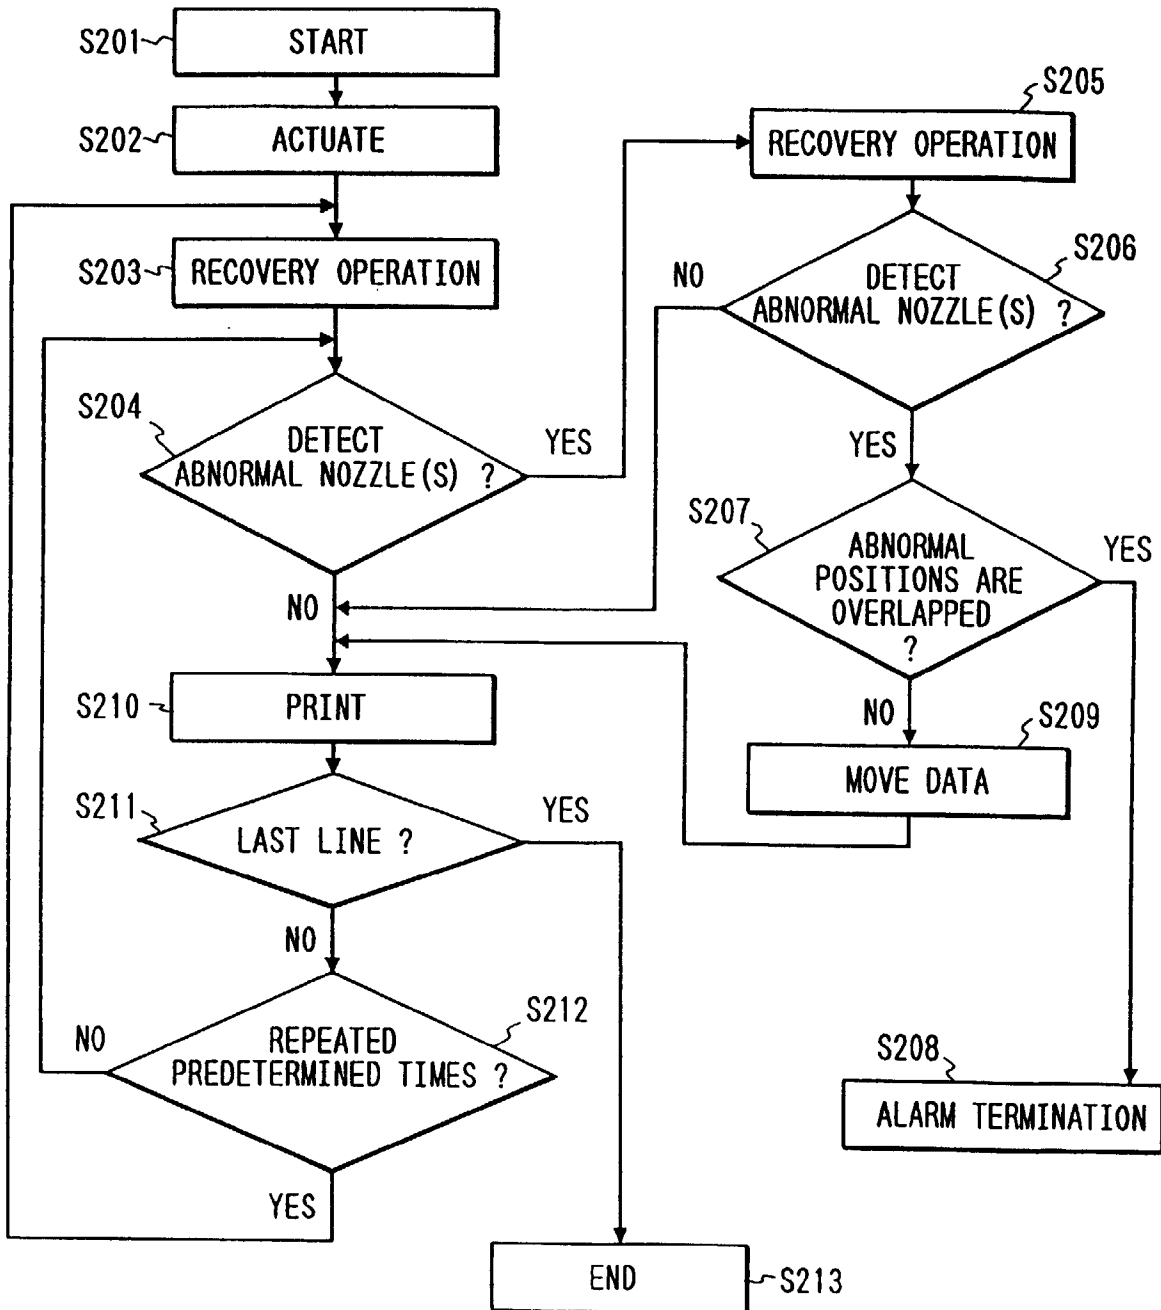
S201 START
S202 ACTUATE
S203 RECOVERY OPERATION
S204 DETECT ABNORMAL NOZZLE(S) ?
YES
NO
S205 RECOVERY OPERATION
S206 DETECT ABNORMAL NOZZLE(S) ?
NO
YES
S207 ABNORMAL POSITIONS ARE OVERLAPPED ?
YES
NO
S209 MOVE DATA
S208 ALARM TERMINATION
S210 PRINT
S211 LAST LINE ?
YES
NO
S212 REPEATED PREDETERMINED TIMES ?
NO
YES
END S213